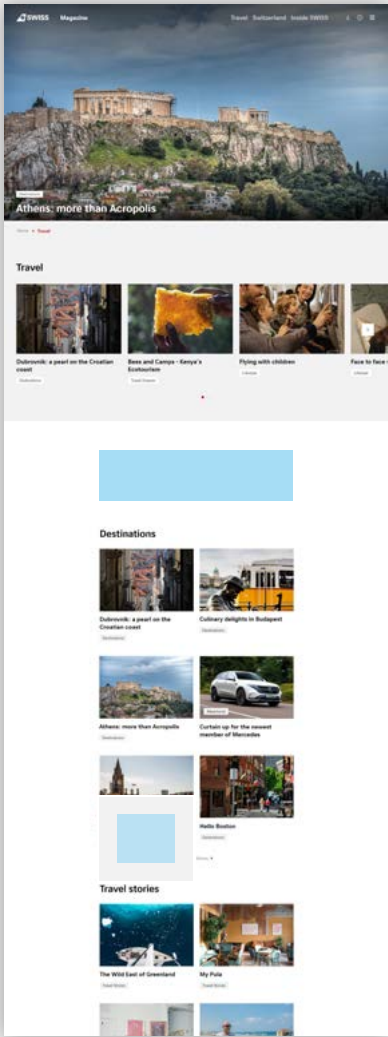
SWISS Magazine

Travel Switzerland Inside SWISS

Destinations

Athens: more than Acropolis

Home > Travel

Travel

Dubrovnik: a pearl on the Croatian coast

Destinations

Bees and Camps - Kenya's Ecotourism

Travel Stories

Flying with children

Lifestyle

Face to face

Lifestyle

Destinations

Dubrovnik: a pearl on the Croatian coast

Destinations

Culinary delights in Budapest

Destinations

Athens: more than Acropolis

Destinations

Sponsored

Curtain up for the newest member of Mercedes

Hello Boston

Destinations

More

Travel stories

The Wild East of Greenland

Travel Stories

My Pula

Travel Stories